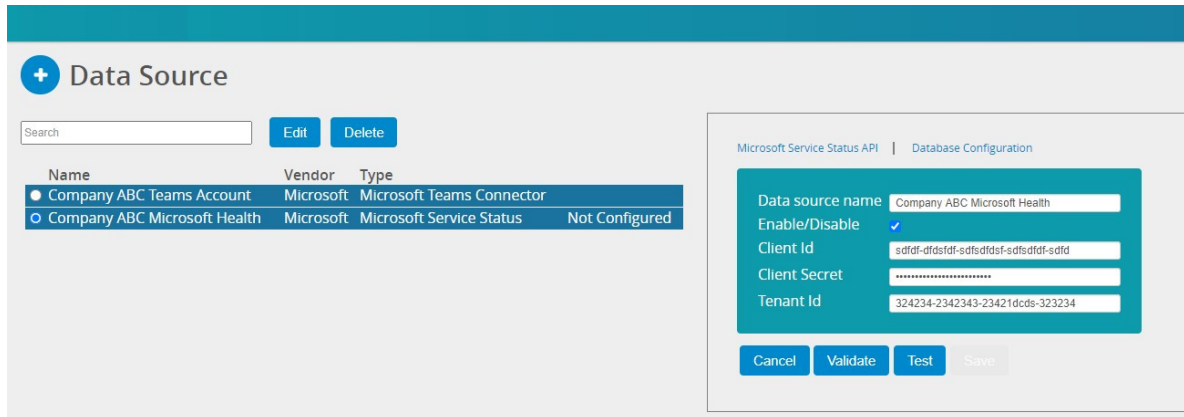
Data Source

Search

Edit Delete

| Name | Vendor | Type | |
|---|---|---|---|
| Company ABC Teams Account | Microsoft | Microsoft Teams Connector | |
| Company ABC Microsoft Health | Microsoft | Microsoft Service Status | Not Configured |

Microsoft Service Status API | Database Configuration

Data source name Company ABC Microsoft Health
Enable/Disable
Client Id sdfdf-dfdsfdf-sdfsdfdsf-sdfsdfdf-sdfd
Client Secret ••••••••••••••••••••••••
Tenant Id 324234-2342343-23421dcds-323234

Cancel Validate Test Save